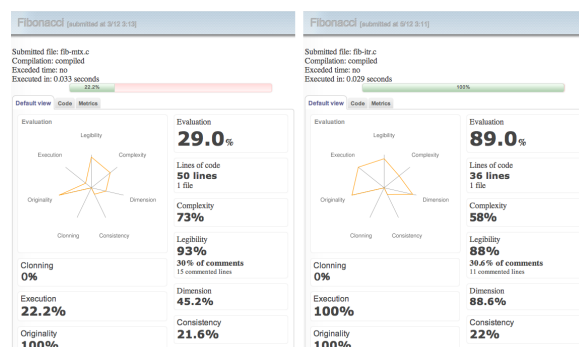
Fibonacci [submitted at 3/12 3:13]

Submitted file: fib-mtx.c
Compilation: compiled
Exceded time: no
Executed in: 0.033 seconds

22.2%

Default view | Code | Metrics

Evaluation

Legibility

Execution

Complexity

Originality

Dimension

Clonning

Consistency

Evaluation
29.0%

Lines of code
50 lines
1 file

Complexity
73%

Legibility
93%
30% of comments
15 commented lines

Dimension
45.2%

Consistency
21.6%

Clonning
0%

Execution
22.2%

Originality
100%

Fibonacci [submitted at 3/12 3:11]

Submitted file: fib-itr.c
Compilation: compiled
Exceded time: no
Executed in: 0.029 seconds

100%

Default view | Code | Metrics

Evaluation

Legibility

Execution

Complexity

Originality

Dimension

Clonning

Consistency

Evaluation
89.0%

Lines of code
36 lines
1 file

Complexity
58%

Legibility
88%
30.6% of comments
11 commented lines

Dimension
88.6%

Consistency
22%

Clonning
0%

Execution
100%

Originality
100%